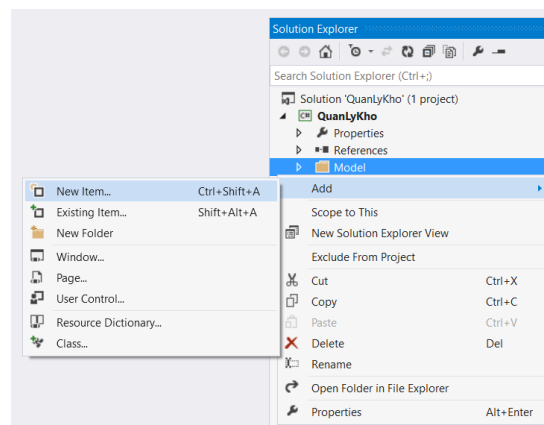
Solution Explorer

Search Solution Explorer (Ctrl+;)

Solution 'QuanLyKho' (1 project)
QuanLyKho
Properties
References
Model

New Item... Ctrl+Shift+A
Existing Item... Shift+Alt+A
New Folder
Window...
Page...
User Control...
Resource Dictionary...
Class...

Add
Scope to This
New Solution Explorer View
Exclude From Project
Cut Ctrl+X
Copy Ctrl+C
Paste Ctrl+V
Delete Del
Rename
Open Folder in File Explorer
Properties Alt+Enter